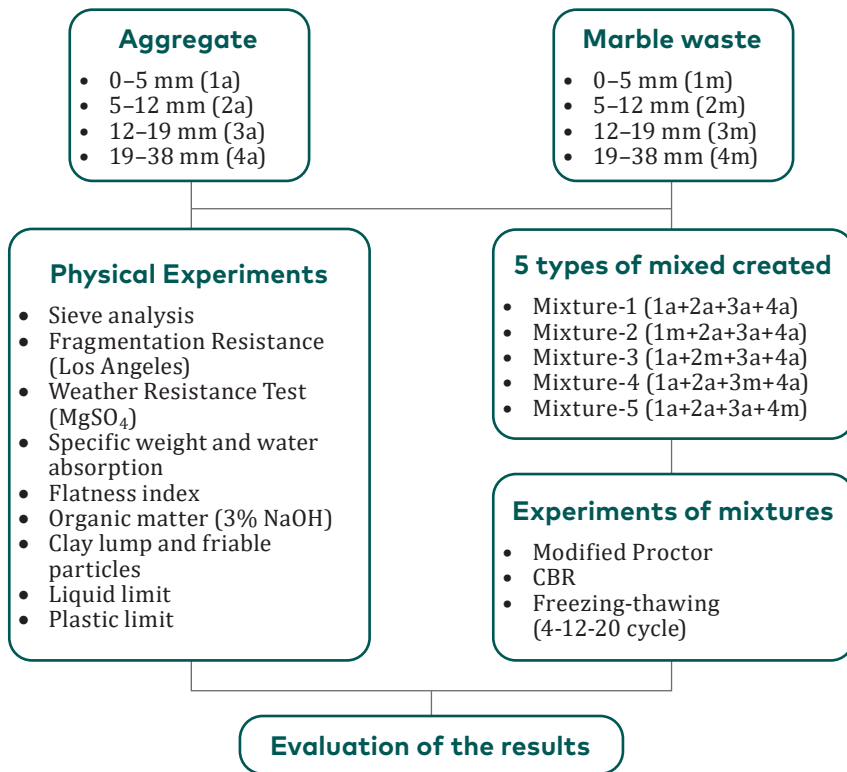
Aggregate
- 0–5 mm (1a)
- 5–12 mm (2a)
- 12–19 mm (3a)
- 19–38 mm (4a)

Marble waste
- 0–5 mm (1m)
- 5–12 mm (2m)
- 12–19 mm (3m)
- 19–38 mm (4m)

Physical Experiments
- Sieve analysis
- Fragmentation Resistance (Los Angeles)
- Weather Resistance Test ($MgSO_4$)
- Specific weight and water absorption
- Flatness index
- Organic matter (3% NaOH)
- Clay lump and friable particles
- Liquid limit
- Plastic limit

5 types of mixed created
- Mixture-1 (1a+2a+3a+4a)
- Mixture-2 (1m+2a+3a+4a)
- Mixture-3 (1a+2m+3a+4a)
- Mixture-4 (1a+2a+3m+4a)
- Mixture-5 (1a+2a+3a+4m)

Experiments of mixtures
- Modified Proctor
- CBR
- Freezing-thawing (4-12-20 cycle)

Evaluation of the results